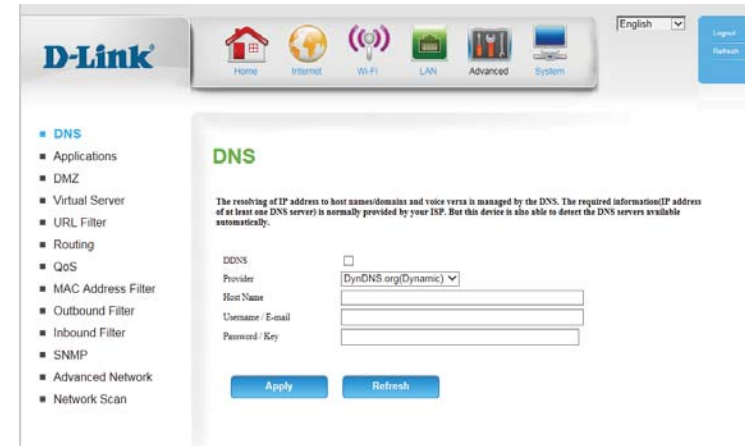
English
Logout
Refresh

D-Link

Home Internet Wi-Fi LAN Advanced System

DNS
Applications
DMZ
Virtual Server
URL Filter
Routing
QoS
MAC Address Filter
Outbound Filter
Inbound Filter
SNMP
Advanced Network
Network Scan

DNS

The resolving of IP address to host names/domains and voice versa is managed by the DNS. The required information(IP address of at least one DNS server) is normally provided by your ISP. But this device is also able to detect the DNS servers available automatically.

DDNS
Provider DynDNS.org(Dynamic)
Host Name
Username / E-mail
Password / Key

Apply Refresh